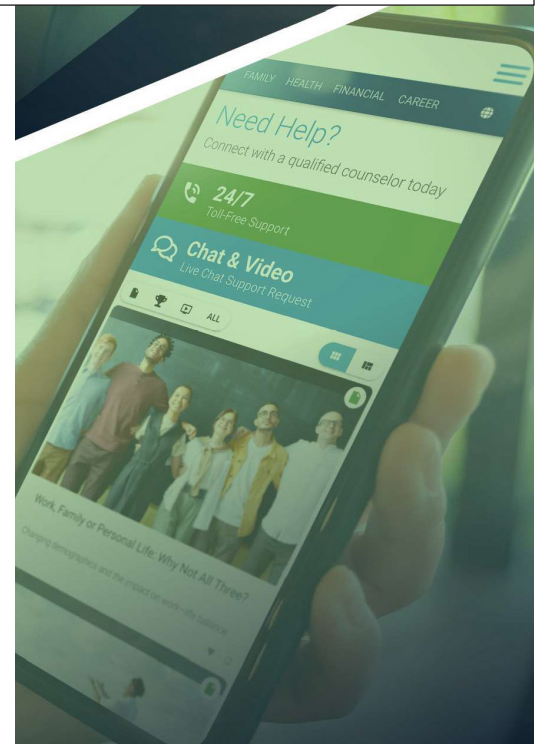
FAMILY HEALTH FINANCIAL CAREER

Need Help?
Connect with a qualified counselor today

24/7
Toll-Free Support

Chat & Video
Live Chat Support Request

ALL

Work, Family or Personal Life: Why Not All Three?

Changing demographics and the impact on work-life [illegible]